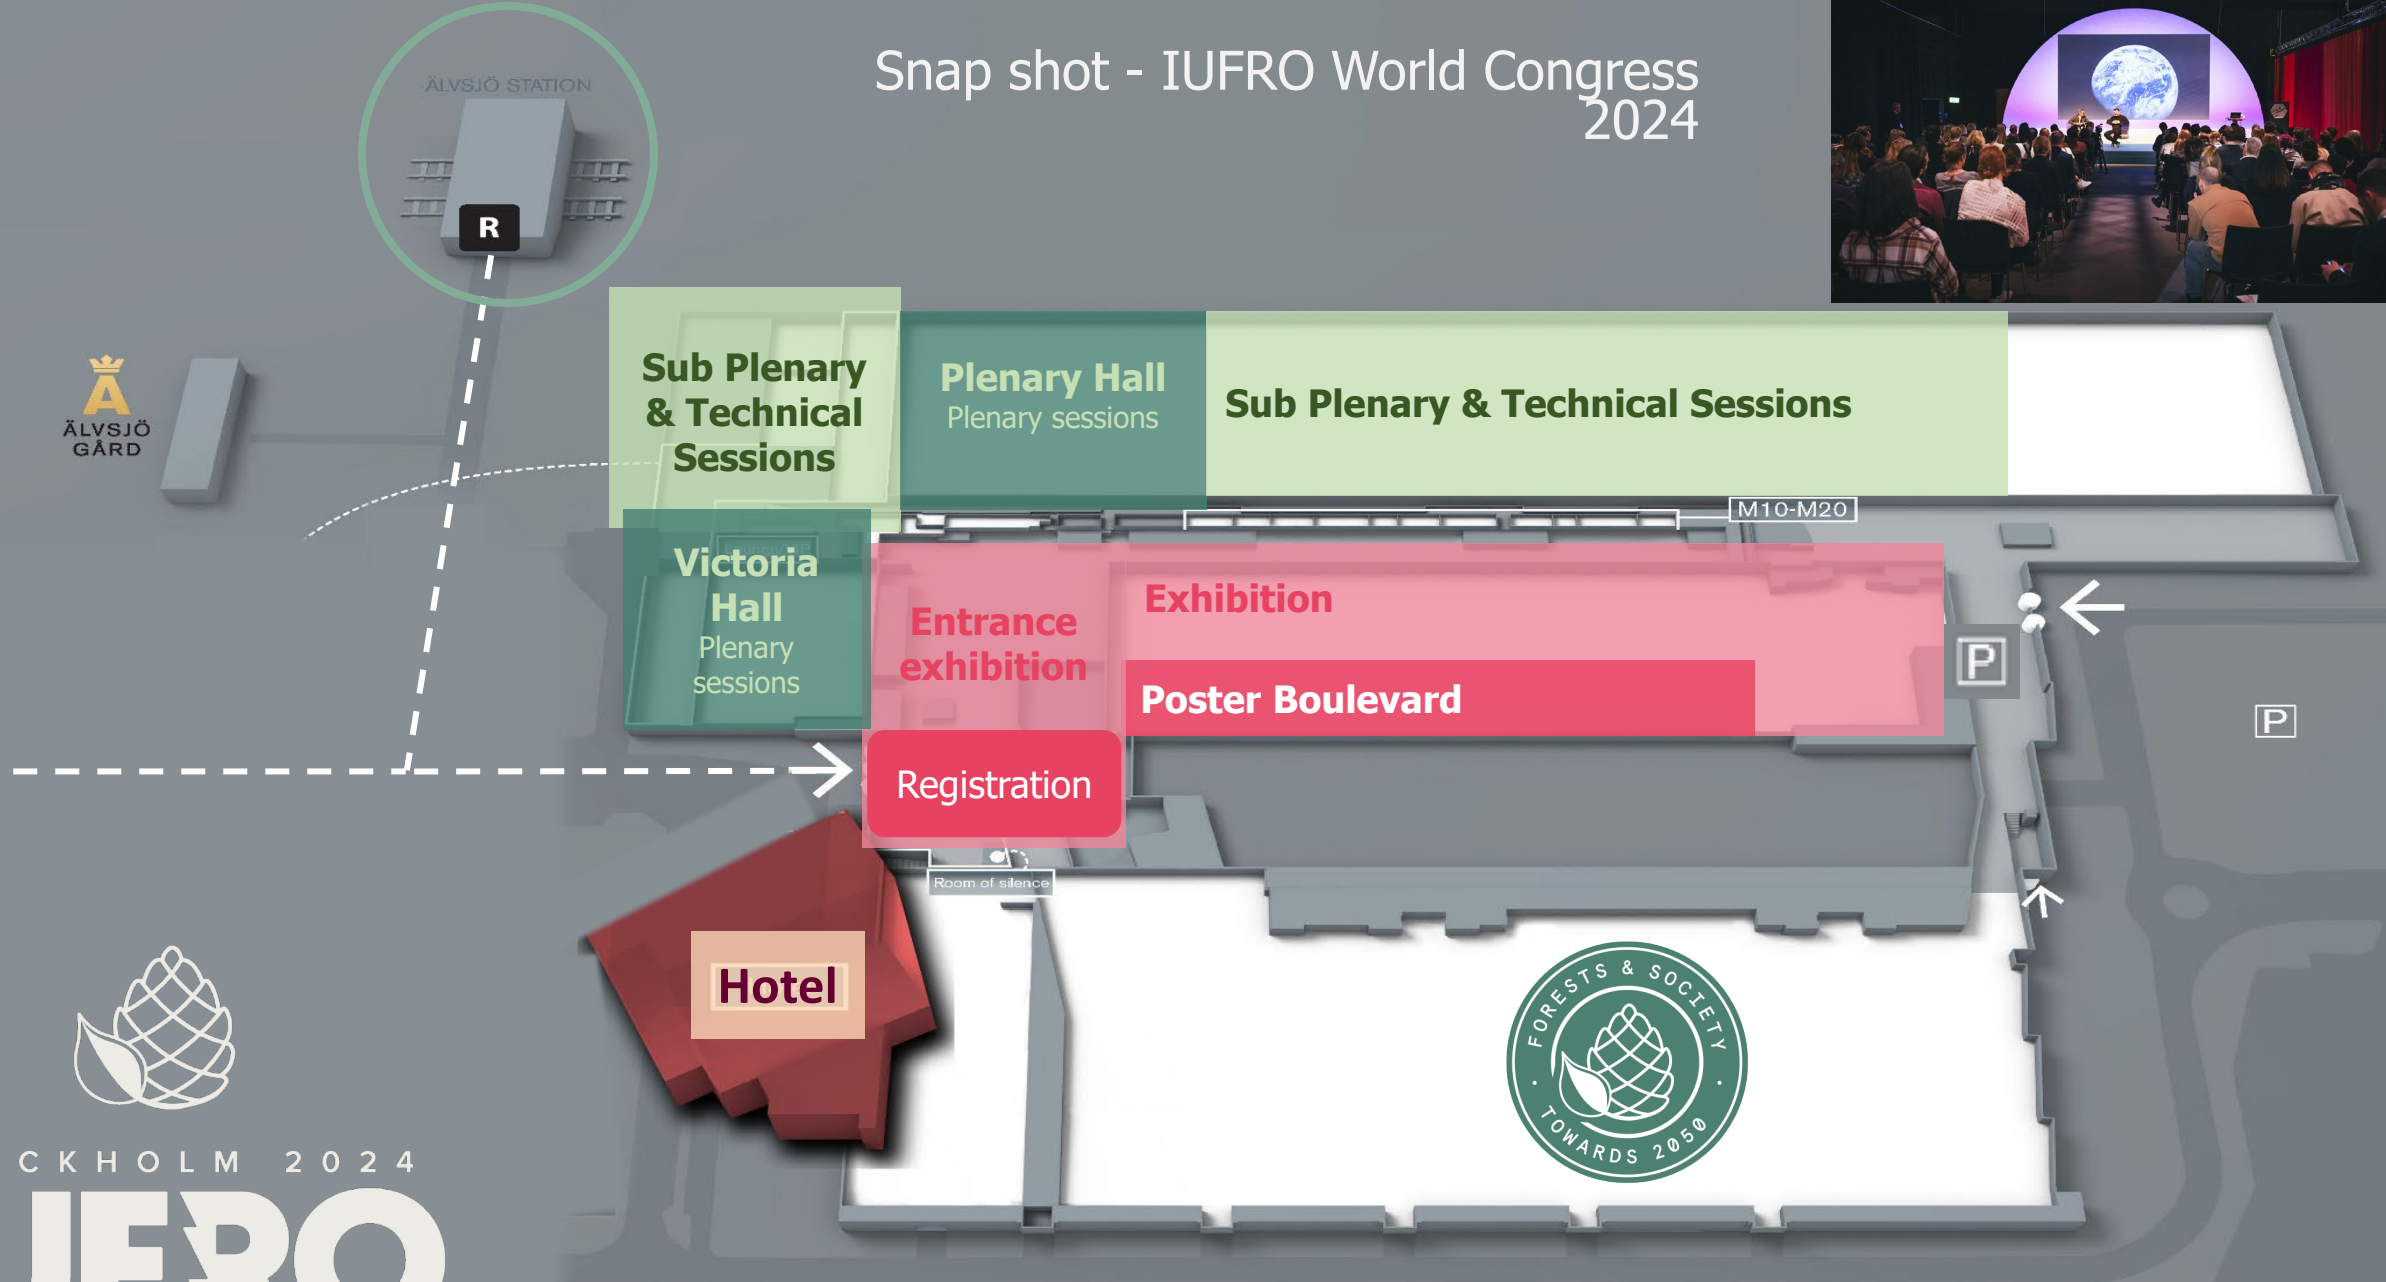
Snap shot - IUFRO World Congress 2024

ÄLVSJÖ STATION

R

ÄLVSJÖ GÅRD

Sub Plenary & Technical Sessions

Plenary Hall
Plenary sessions

Sub Plenary & Technical Sessions

M10-M20

Victoria Hall
Plenary sessions

Entrance exhibition

Exhibition

Poster Boulevard

P

P

Registration

Room of silence

Hotel

FORESTS & SOCIETY TOWARDS 2050

CKHOLM 2024

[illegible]